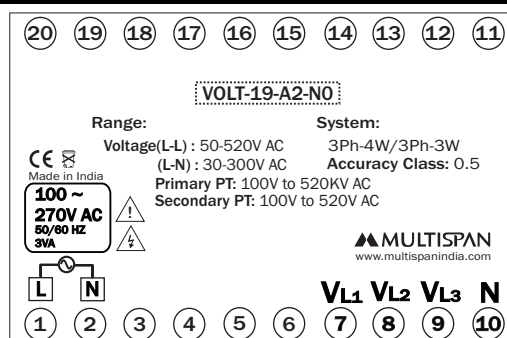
20 19 18 17 16 15 14 13 12 11

VOLT-19-A2-N0

Range:
Voltage(L-L) : 50-520V AC
(L-N) : 30-300V AC
Primary PT: 100V to 520KV AC
Secondary PT: 100V to 520V AC

System:
3Ph-4W/3Ph-3W
Accuracy Class: 0.5

CE
Made in India
100 ~
270V AC
50/60 HZ
3VA

L N

MULTISPAN
www.multispanindia.com

$V_{L1}$ $V_{L2}$ $V_{L3}$ N

1 2 3 4 5 6 7 8 9 10